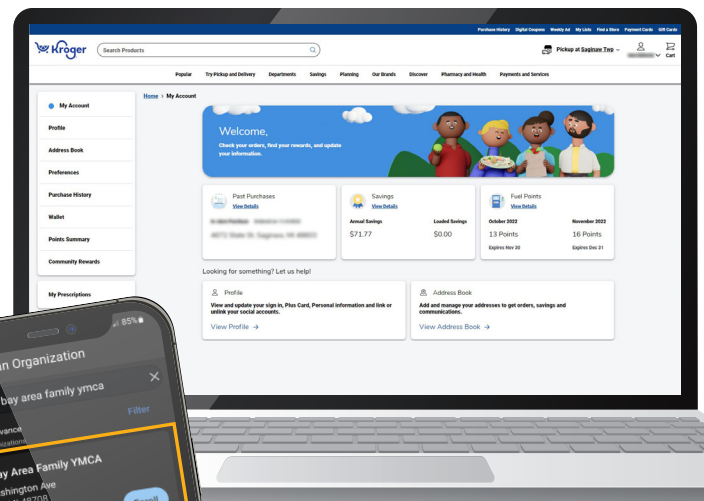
Purchase History Digital Coupons Weekly Ad My Lists Find a Store Payment Cards Gift Cards

Kroger

Search Products

Pickup at Saginaw Twp

Cart

Popular Try Pickup and Delivery Departments Savings Planning Our Brands Discover Pharmacy and Health Payments and Services

Home > My Account

My Account

Profile

Address Book

Preferences

Purchase History

Wallet

Points Summary

Community Rewards

My Prescriptions

Welcome,

Check your orders, find your rewards, and update your information.

Past Purchases
View Details

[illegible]

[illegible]

Savings
View Details

Annual Savings
$71.77

Loaded Savings
$0.00

Fuel Points
View Details

October 2022
13 Points
Expires Nov 30

November 2022
16 Points
Expires Dec 31

Looking for something? Let us help!

Profile
View and update your sign in, Plus Card, Personal information and link or unlink your social accounts.
View Profile →

Address Book
Add and manage your addresses to get orders, savings and communications.
View Address Book →

85%

n Organization

bay area family ymca

Filter

vance
rganizations

y Area Family YMCA
shington Ave
48708

Enroll